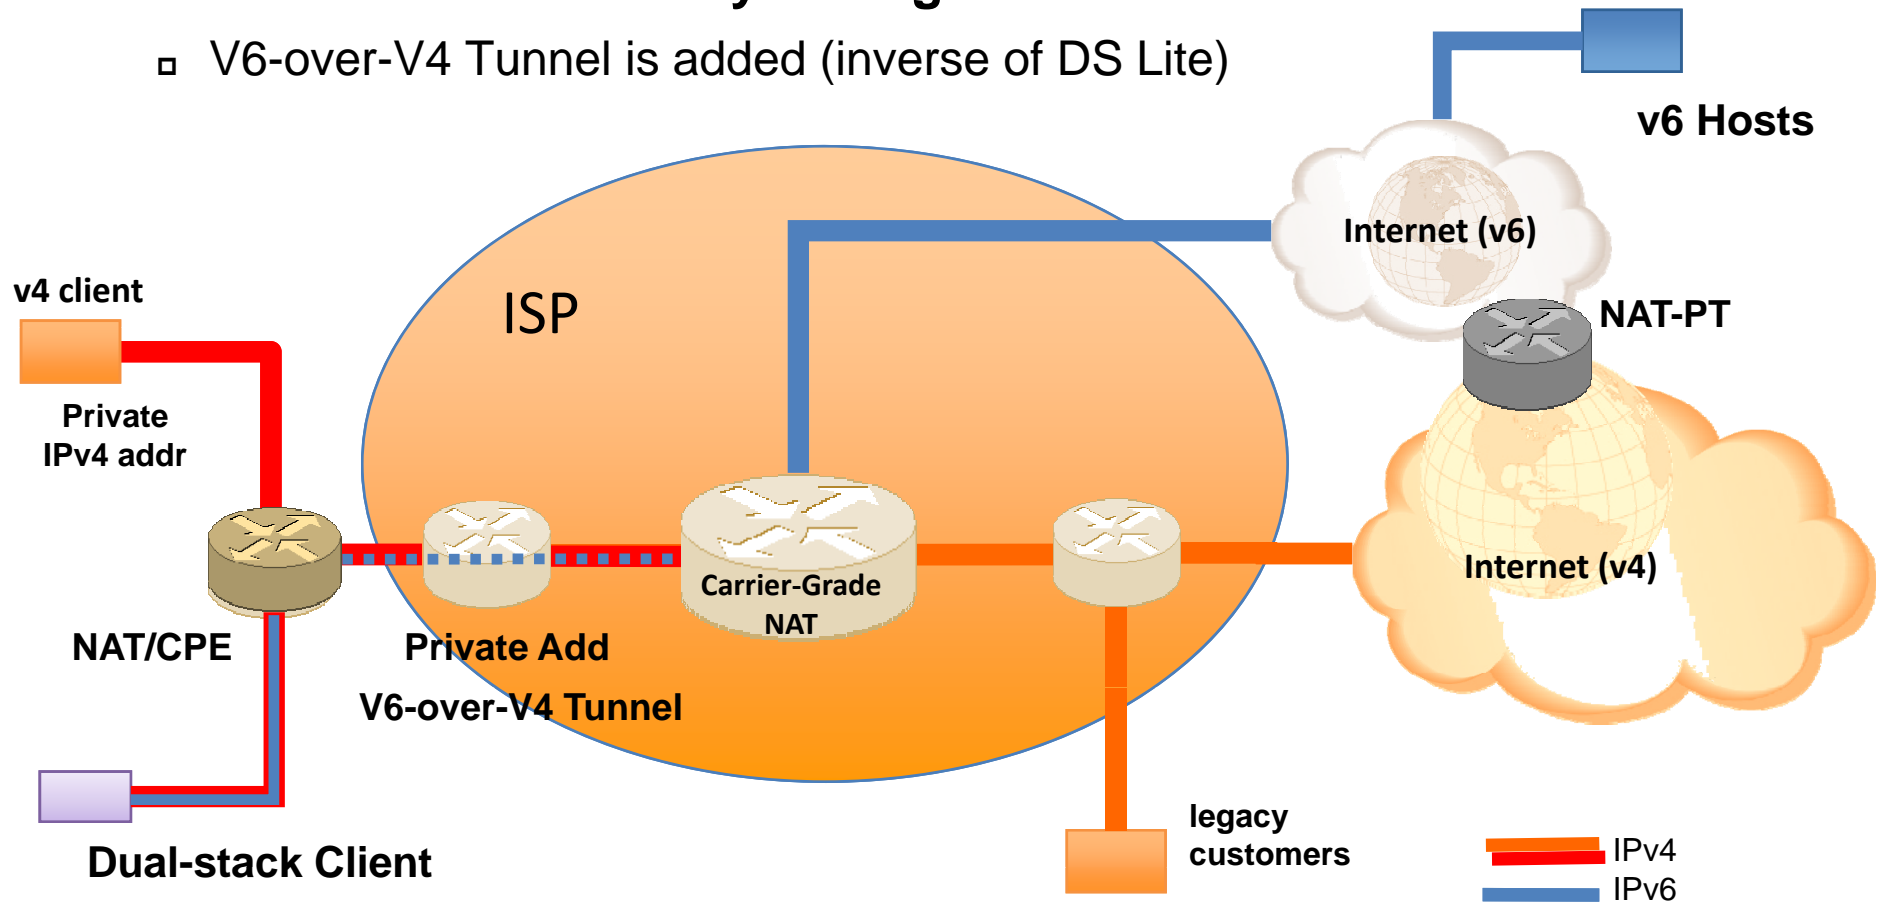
V6-over-V4 Tunnel is added (inverse of DS Lite)

v6 Hosts

Internet (v6)

NAT-PT

ISP

v4 client

Private IPv4 addr

NAT/CPE

Private Add

V6-over-V4 Tunnel

Carrier-Grade NAT

Internet (v4)

Dual-stack Client

legacy customers

IPv4

IPv6